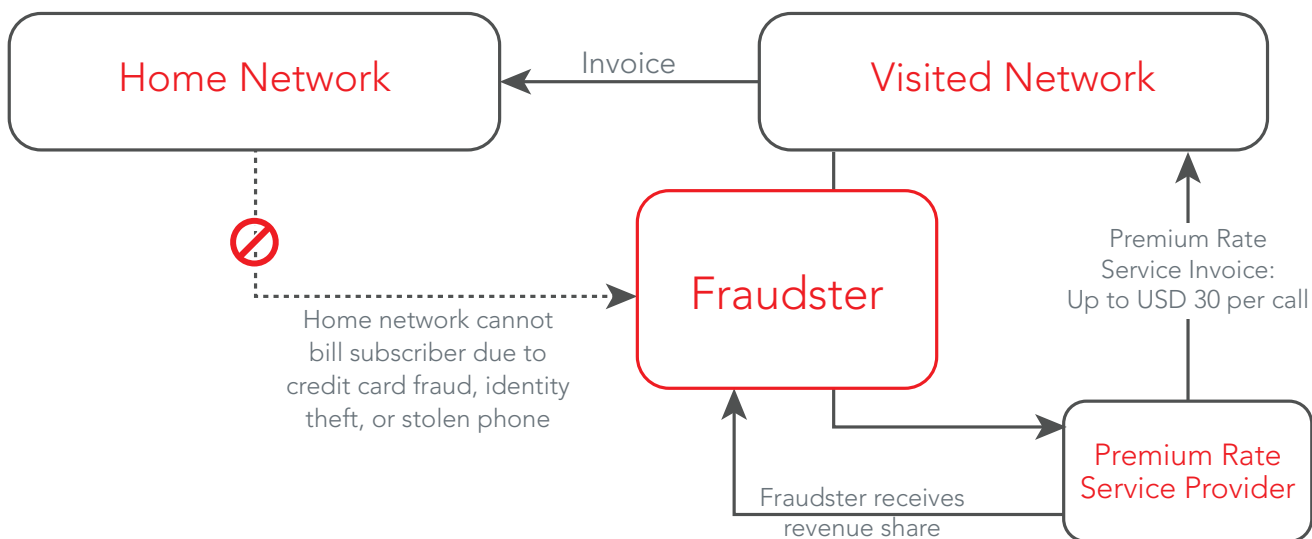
Home Network

Invoice

Visited Network

Fraudster

Premium Rate Service Invoice: Up to USD 30 per call

Home network cannot bill subscriber due to credit card fraud, identity theft, or stolen phone

Premium Rate Service Provider

Fraudster receives revenue share